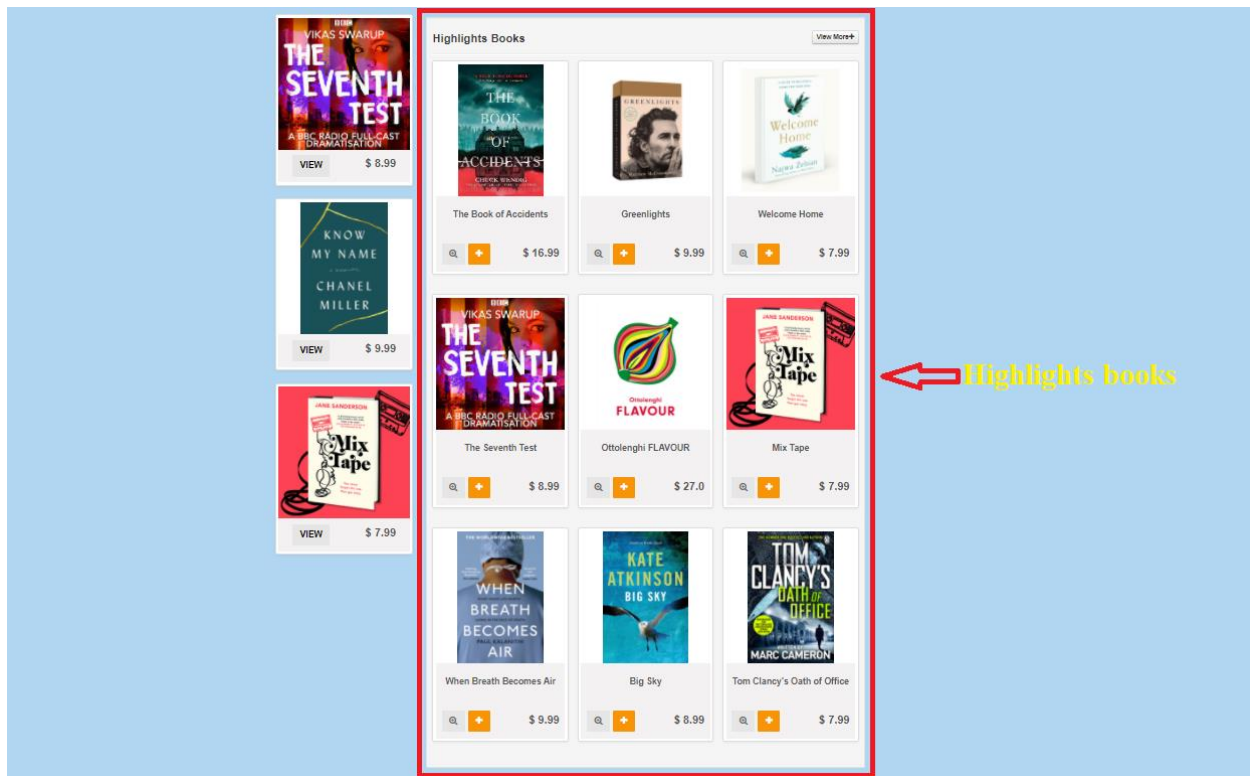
BBC
VIKAS SWARUP
THE SEVENTH TEST
A BBC RADIO FULL-CAST DRAMATISATION
VIEW $ 8.99

KNOW MY NAME
CHANEL MILLER
VIEW $ 9.99

JANE SANDERSON
Mix Tape
VIEW $ 7.99

Highlights Books
View More+

THE BOOK OF ACCIDENTS
CHUCK WENDIG
The Book of Accidents
$ 16.99

GREENLIGHTS
Matthew McConaughey
Greenlights
$ 9.99

Welcome Home
Najwa Zebian
Welcome Home
$ 7.99

BBC
VIKAS SWARUP
THE SEVENTH TEST
A BBC RADIO FULL-CAST DRAMATISATION
The Seventh Test
$ 8.99

Ottolenghi
FLAVOUR
Ottolenghi FLAVOUR
$ 27.0

JANE SANDERSON
Mix Tape
Mix Tape
$ 7.99

WHEN BREATH BECOMES AIR
PAUL KALANITHI
When Breath Becomes Air
$ 9.99

KATE ATKINSON
BIG SKY
Big Sky
$ 8.99

TOM CLANCY'S OATH of OFFICE
MARC CAMERON
Tom Clancy's Oath of Office
$ 7.99

Highlights books